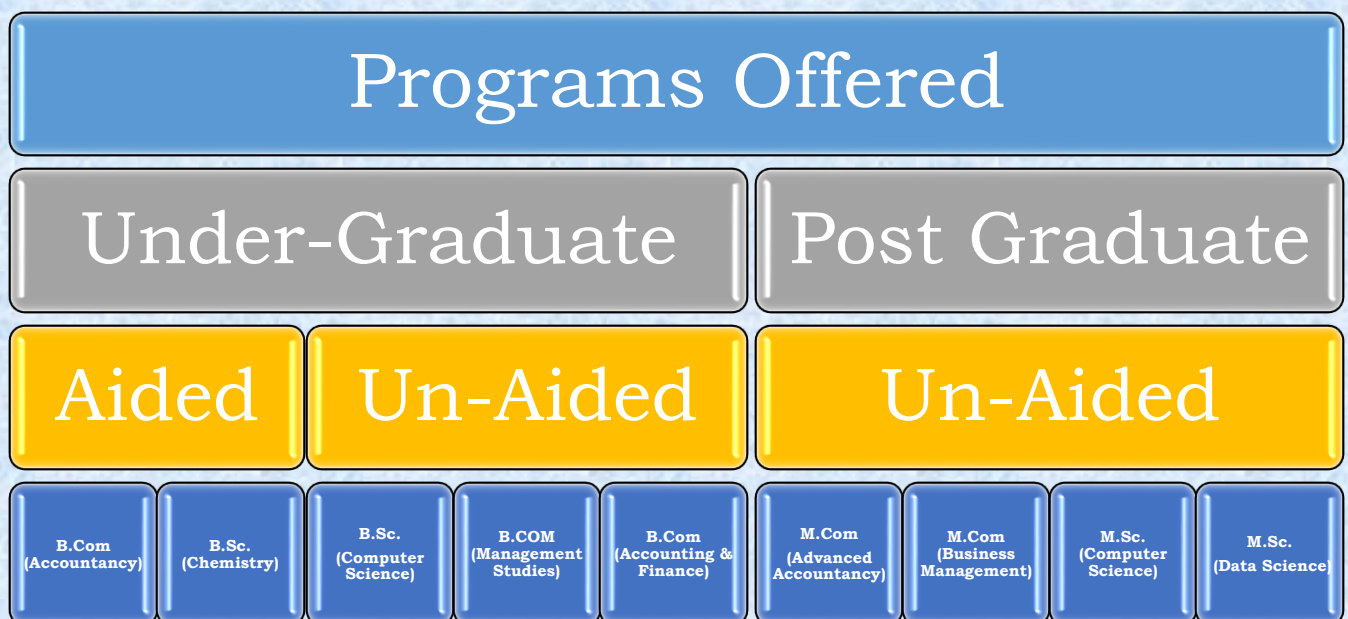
Programs Offered

Under-Graduate

Post Graduate

Aided

Un-Aided

Un-Aided

B.Com (Accountancy)

B.Sc. (Chemistry)

B.Sc. (Computer Science)

B.COM (Management Studies)

B.Com (Accounting & Finance)

M.Com (Advanced Accountancy)

M.Com (Business Management)

M.Sc. (Computer Science)

M.Sc. (Data Science)